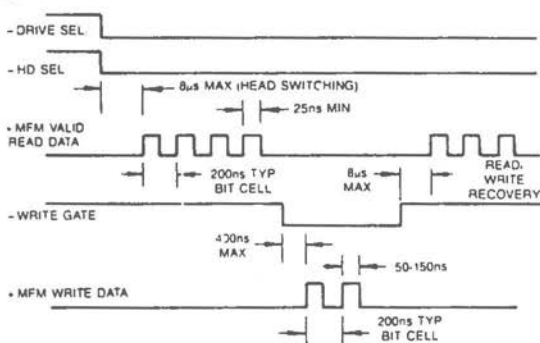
- DRIVE SEL

- HD SEL

8µs MAX (HEAD SWITCHING)

25ns MIN

+ MFM VALID READ DATA

200ns TYP BIT CELL

8µs MAX

READ, WRITE RECOVERY

- WRITE GATE

400ns MAX

50-150ns

+ MFM WRITE DATA

200ns TYP BIT CELL